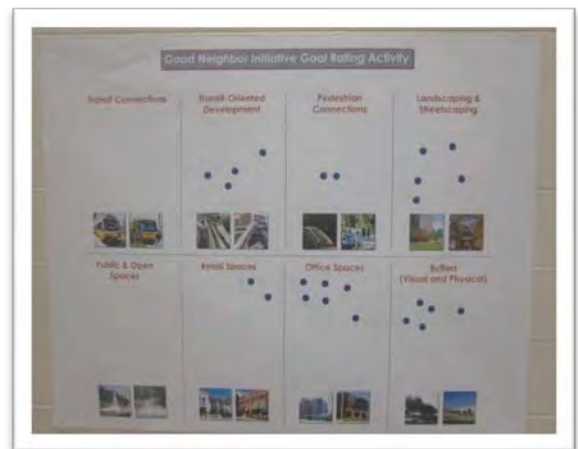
Good Neighbor Initiative Goal Rating Activity

Transit Connections

Transit Oriented Development

Pedestrian Connections

Landscaping & Streetscaping

Public & Open Spaces

Retail Spaces

Office Spaces

Buffers (Visual and Physical)